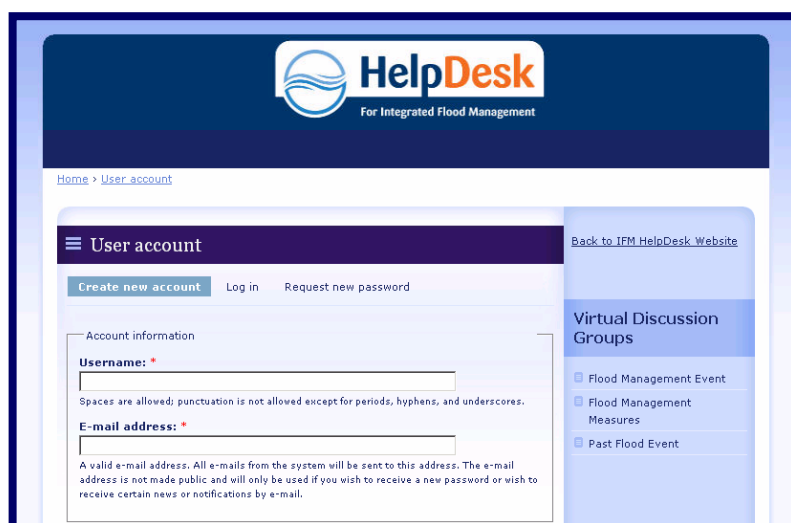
HelpDesk
For Integrated Flood Management

Home › User account

User account

Create new account Log in Request new password

Account information

Username: *

Spaces are allowed; punctuation is not allowed except for periods, hyphens, and underscores.

E-mail address: *

A valid e-mail address. All e-mails from the system will be sent to this address. The e-mail address is not made public and will only be used if you wish to receive a new password or wish to receive certain news or notifications by e-mail.

Back to IFM HelpDesk Website

Virtual Discussion Groups

Flood Management Event

Flood Management Measures

Past Flood Event